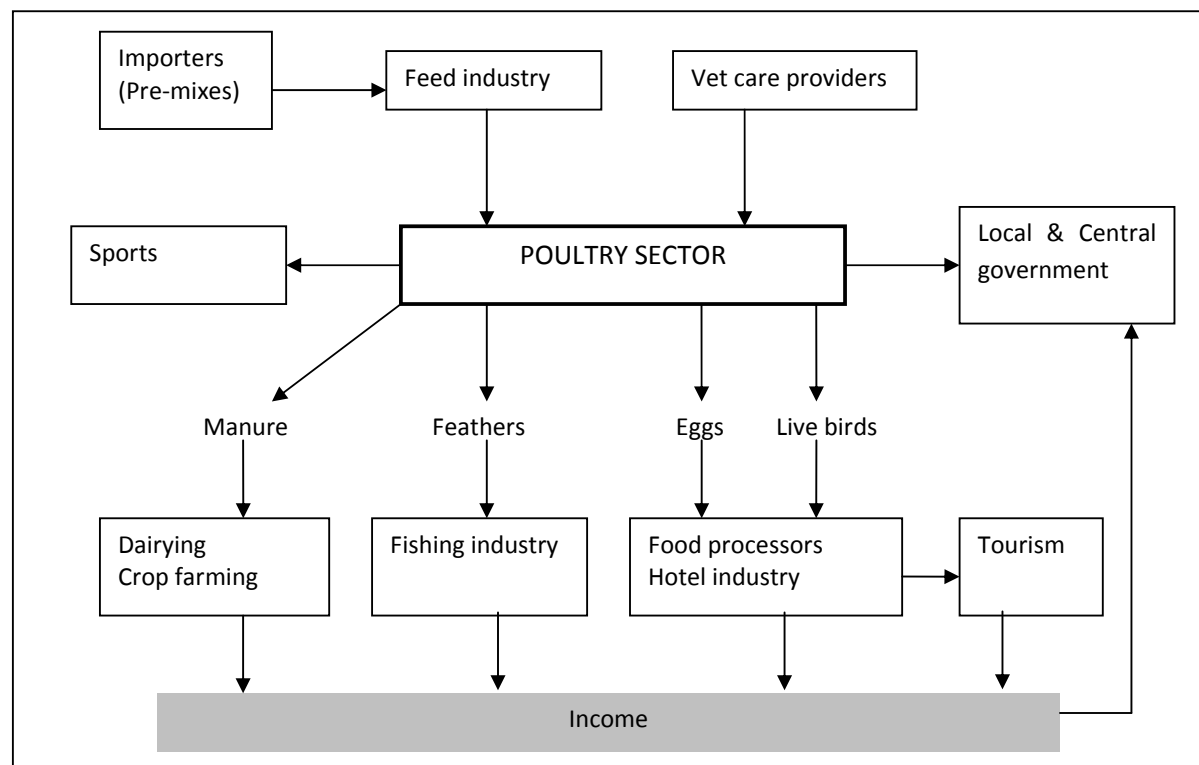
Importers (Pre-mixes)

Feed industry

Vet care providers

Sports

POULTRY SECTOR

Local & Central government

Manure

Feathers

Eggs

Live birds

Dairying
Crop farming

Fishing industry

Food processors
Hotel industry

Tourism

Income